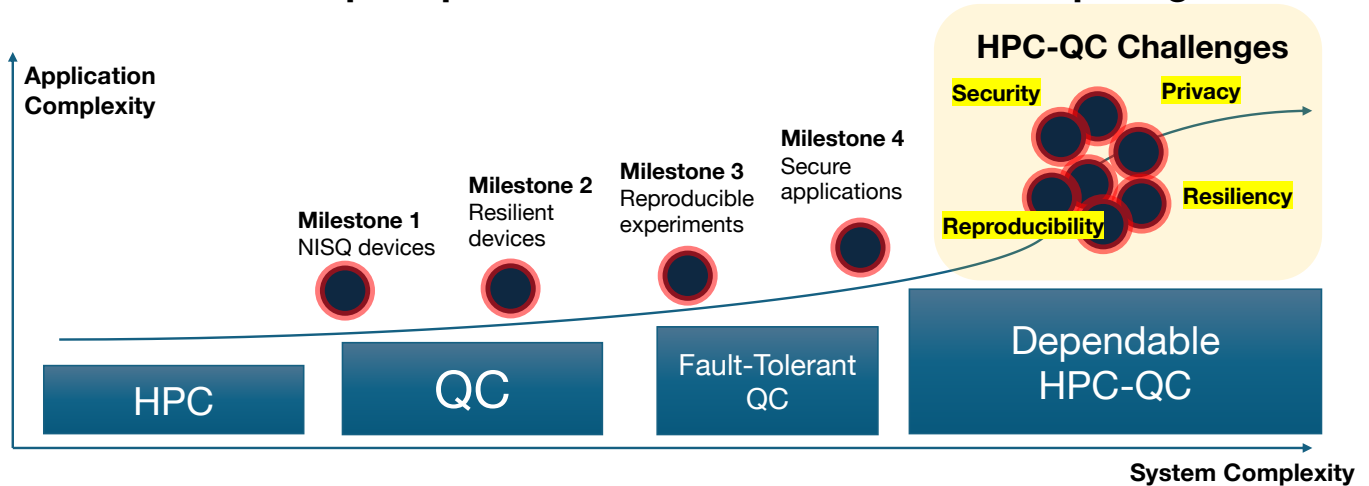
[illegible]

HPC-QC Challenges

Security

Privacy

Resiliency

Reproducibility

Application Complexity

Milestone 1
NISQ devices

Milestone 2
Resilient devices

Milestone 3
Reproducible experiments

Milestone 4
Secure applications

HPC

QC

Fault-Tolerant QC

Dependable HPC-QC

System Complexity